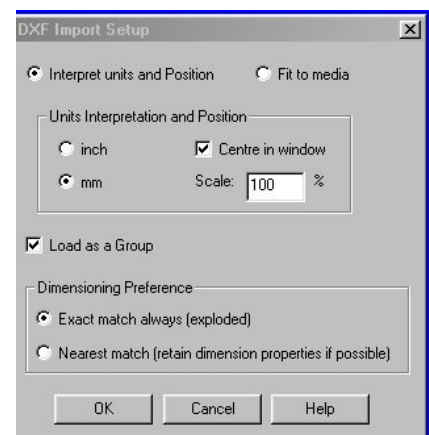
DXF Import Setup

Interpret units and Position

Fit to media

Units Interpretation and Position

inch

Centre in window

mm

Scale: 100 %

Load as a Group

Dimensioning Preference

Exact match always (exploded)

Nearest match (retain dimension properties if possible)

OK

Cancel

Help